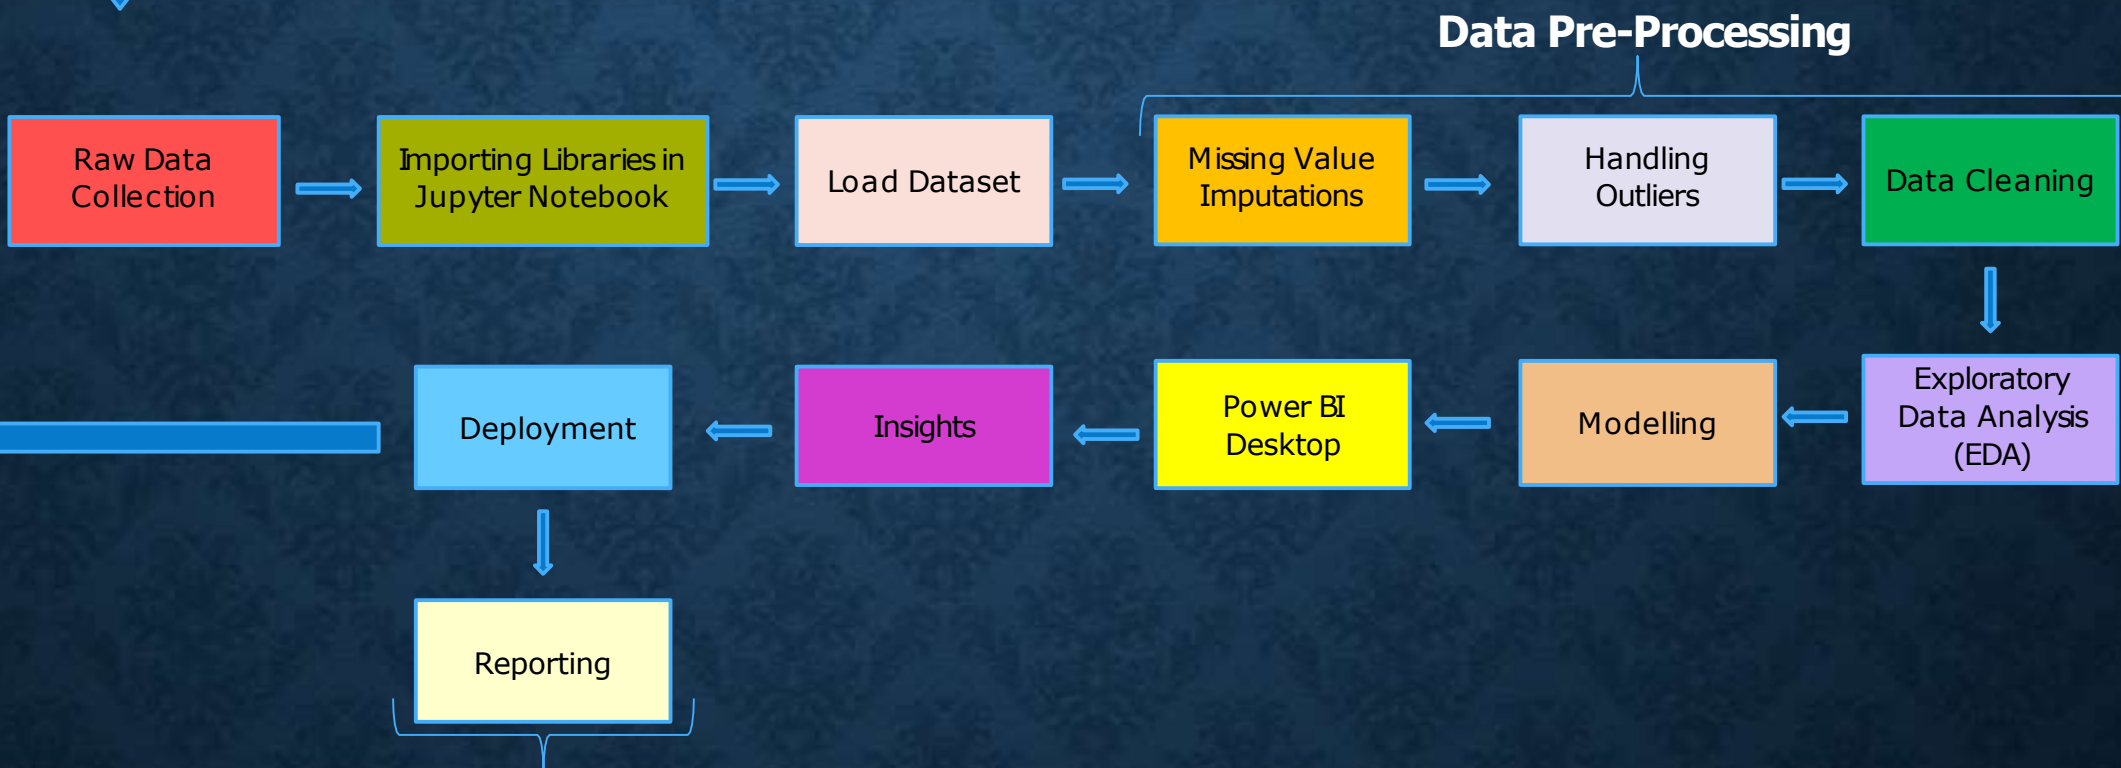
Data Pre-Processing

Raw Data Collection

Importing Libraries in Jupyter Notebook

Load Dataset

Missing Value Imputations

Handling Outliers

Data Cleaning

Exploratory Data Analysis (EDA)

Modelling

Power BI Desktop

Insights

Deployment

Reporting